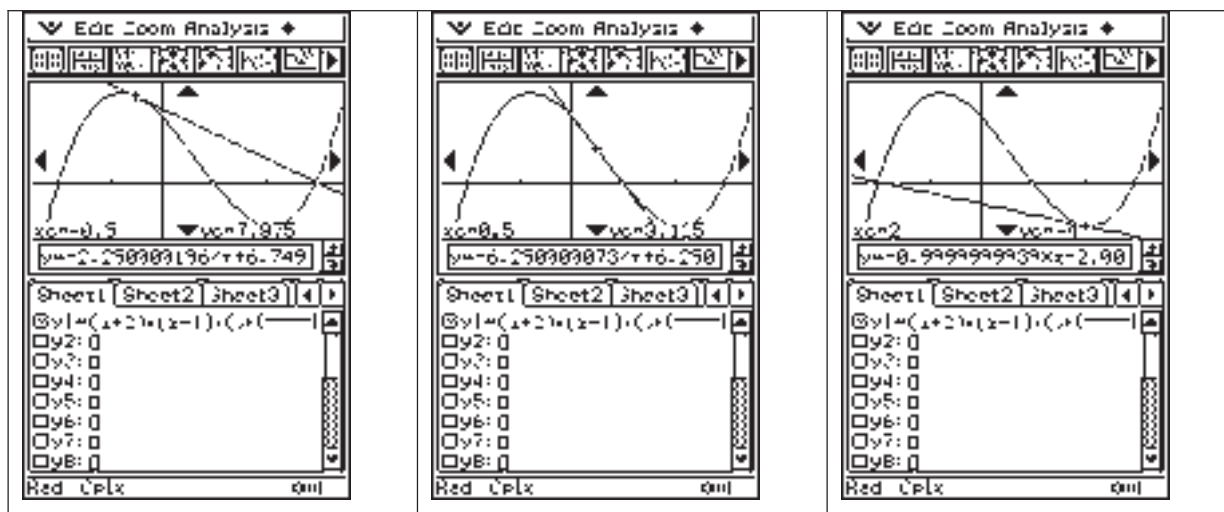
| Edit Zoom Analysis ♦ | Edit Zoom Analysis ♦ | Edit Zoom Analysis ♦ |
|---|---|---|
| xc=-0.5 yc=7.875 | xc=0.5 yc=3.125 | xc=2 yc=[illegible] |
| y=-2.250000196x+6.749 | y=-6.250000073x+6.250 | y=-0.9999999939x-2.00 |
| Sheet1 Sheet2 Sheet3 | Sheet1 Sheet2 Sheet3 | Sheet1 Sheet2 Sheet3 |
| y1=(x+2)·(x-1)·(x-( | y1=(x+2)·(x-1)·(x-( | y1=(x+2)·(x-1)·(x-( |
| y2: □ | y2: □ | y2: □ |
| y3: □ | y3: □ | y3: □ |
| y4: □ | y4: □ | y4: □ |
| y5: □ | y5: □ | y5: □ |
| y6: □ | y6: □ | y6: □ |
| y7: □ | y7: □ | y7: □ |
| y8: □ | y8: □ | y8: □ |
| Rad Cplx | Rad Cplx | Rad Cplx |